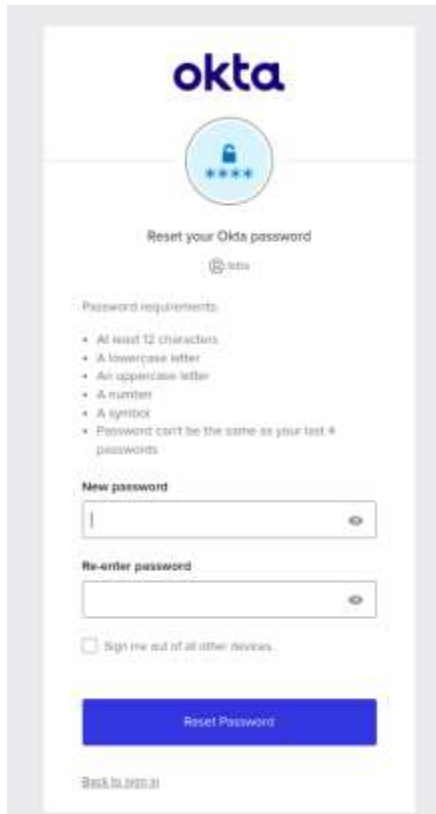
okta

Reset your Okta password

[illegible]

Password requirements:

- At least 12 characters
- A lowercase letter
- An uppercase letter
- A number
- A symbol
- Password can't be the same as your last 4 passwords

New password

Re-enter password

Sign me out of all other devices.

Reset Password

Back to sign in